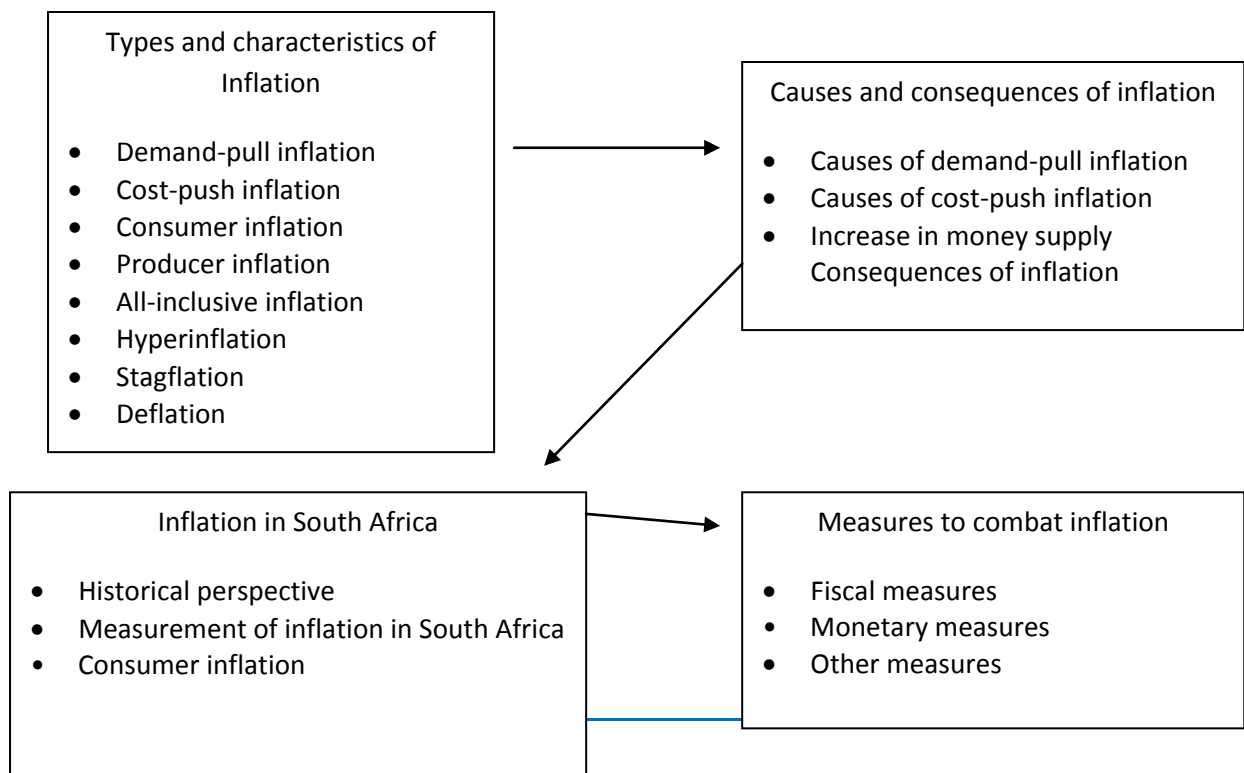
Types and characteristics of Inflation

- Demand-pull inflation
- Cost-push inflation
- Consumer inflation
- Producer inflation
- All-inclusive inflation
- Hyperinflation
- Stagflation
- Deflation

Causes and consequences of inflation

- Causes of demand-pull inflation
- Causes of cost-push inflation
- Increase in money supply
Consequences of inflation

Inflation in South Africa

- Historical perspective
- Measurement of inflation in South Africa
- Consumer inflation

Measures to combat inflation

- Fiscal measures
- Monetary measures
- Other measures